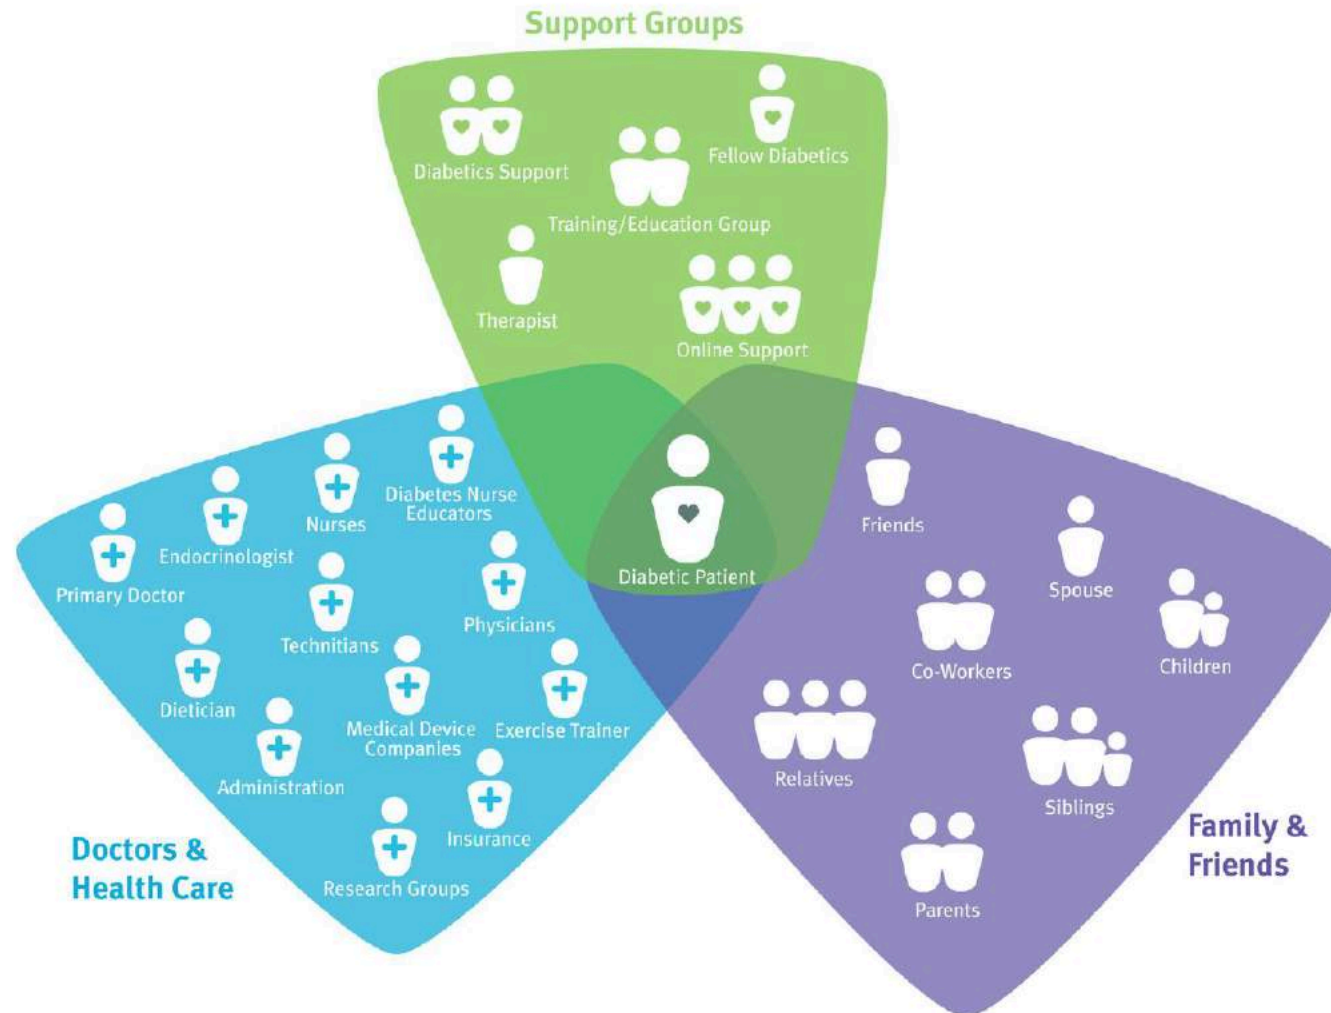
Support Groups

Diabetics Support

Fellow Diabetics

Training/Education Group

Therapist

Online Support

Diabetic Patient

Diabetes Nurse Educators

Nurses

Endocrinologist

Primary Doctor

Technitians

Physicians

Dietician

Medical Device Companies

Exercise Trainer

Administration

Insurance

Research Groups

Doctors & Health Care

Friends

Spouse

Co-Workers

Children

Relatives

Siblings

Parents

Family & Friends